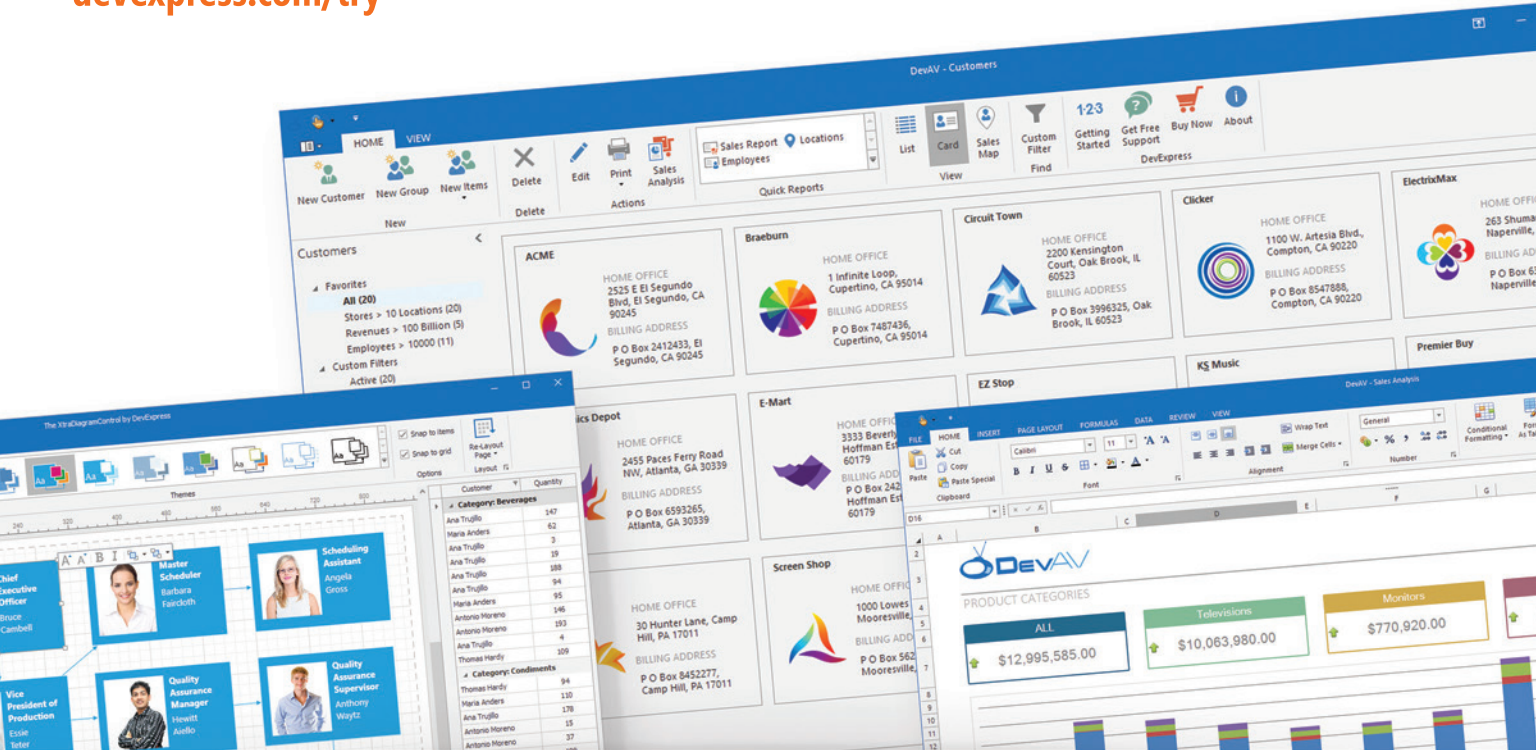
devexpress.com/try

DevAV - Customers

HOME VIEW

New Customer New Group New Items
New

Delete
Delete

Edit Print Sales Analysis
Actions

Sales Report Locations
Employees
Quick Reports

List Card Sales Map
View

Custom Filter
Find

Getting Started Get Free Support Buy Now About
DevExpress

Customers

Favorites
All (20)
Stores > 10 Locations (20)
Revenues > 100 Billion (5)
Employees > 10000 (11)
Custom Filters
Active (20)

ACME
HOME OFFICE
2525 E El Segundo Blvd, El Segundo, CA 90245
BILLING ADDRESS
P O Box 2412433, El Segundo, CA 90245

Braeburn
HOME OFFICE
1 Infinite Loop, Cupertino, CA 95014
BILLING ADDRESS
P O Box 7487436, Cupertino, CA 95014

Circuit Town
HOME OFFICE
2200 Kensington Court, Oak Brook, IL 60523
BILLING ADDRESS
P O Box 3996325, Oak Brook, IL 60523

Clicker
HOME OFFICE
1100 W. Artesia Blvd., Compton, CA 90220
BILLING ADDRESS
P O Box 8547888, Compton, CA 90220

ElectrixMax
HOME OFFI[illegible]
263 Shuma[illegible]
Naperville,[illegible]
BILLING A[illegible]
P O Box 6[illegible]
Naperville

Premier Buy

EZ Stop

KS Music

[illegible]ics Depot
HOME OFFICE
2455 Paces Ferry Road NW, Atlanta, GA 30339
BILLING ADDRESS
P O Box 6593265, Atlanta, GA 30339

E-Mart
HOME OFFIC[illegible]
3333 Beverly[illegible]
Hoffman Est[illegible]
60179
BILLING ADD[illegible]
P O Box 2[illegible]
Hoffman Es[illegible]
60179

HOME OFFICE
30 Hunter Lane, Camp Hill, PA 17011
BILLING ADDRESS
P O Box 8452277, Camp Hill, PA 17011

Screen Shop
HOME OFFIC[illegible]
1000 Lowes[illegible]
Mooresville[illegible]
BILLING ADD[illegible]
P O Box 562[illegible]
Mooresville,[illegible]

The XtraDiagramControl by DevExpress

Themes
Snap to items
Snap to grid
Options
Re-Layout Page
Layout

Customer Quantity
Category: Beverages
| Customer | Quantity |
|---|---|
| Ana Trujillo | 147 |
| Maria Anders | 62 |
| Ana Trujillo | 3 |
| Ana Trujillo | 19 |
| Ana Trujillo | 188 |
| Ana Trujillo | 94 |
| Ana Trujillo | 95 |
| Maria Anders | 146 |
| Antonio Moreno | 193 |
| Antonio Moreno | 4 |
| Ana Trujillo | 109 |
| Thomas Hardy | |

Category: Condiments
| Customer | Quantity |
|---|---|
| Thomas Hardy | 94 |
| Maria Anders | 110 |
| Maria Anders | 178 |
| Ana Trujillo | 15 |
| Antonio Moreno | 37 |
| Antonio Moreno | |

Chief Executive Officer
Bruce Cambell

Master Scheduler
Barbara Faircloth

Scheduling Assistant
Angela Gross

Vice President of Production
Essie Teter

Quality Assurance Manager
Hewitt Aiello

Quality Assurance Supervisor
Anthony Waytz

DevAV - Sales Analysis

FILE HOME INSERT PAGE LAYOUT FORMULAS DATA REVIEW VIEW

Paste Cut Copy Paste Special
Clipboard
Calibri 11
Font
Wrap Text
Merge Cells
Alignment
General
Number
Conditional Formatting
D16

DevAV
PRODUCT CATEGORIES
ALL
$12,995,585.00
Televisions
$10,063,980.00
Monitors
$770,920.00